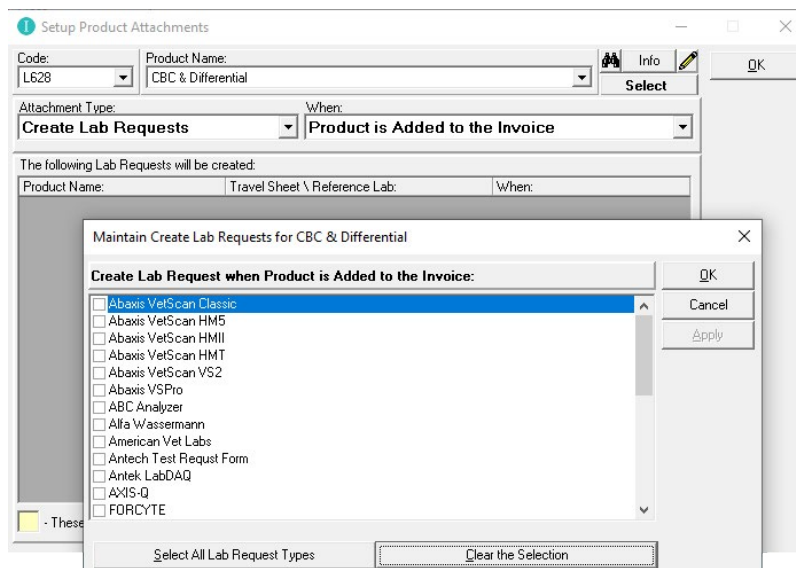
Setup Product Attachments

Code:
L628

Product Name:
CBC & Differential

Info

Select

OK

Attachment Type:
Create Lab Requests

When:
Product is Added to the Invoice

The following Lab Requests will be created:

| Product Name: | Travel Sheet \ Reference Lab: | When: |
|---|---|---|

Maintain Create Lab Requests for CBC & Differential

Create Lab Request when Product is Added to the Invoice:

OK

Cancel

Apply

Abaxis VetScan Classic
Abaxis VetScan HM5
Abaxis VetScan HMII
Abaxis VetScan HMT
Abaxis VetScan VS2
Abaxis VSPro
ABC Analyzer
Alfa Wassermann
American Vet Labs
Antech Test Requst Form
Antek LabDAQ
AXIS-Q
FORCYTE

- These

Select All Lab Request Types

Clear the Selection